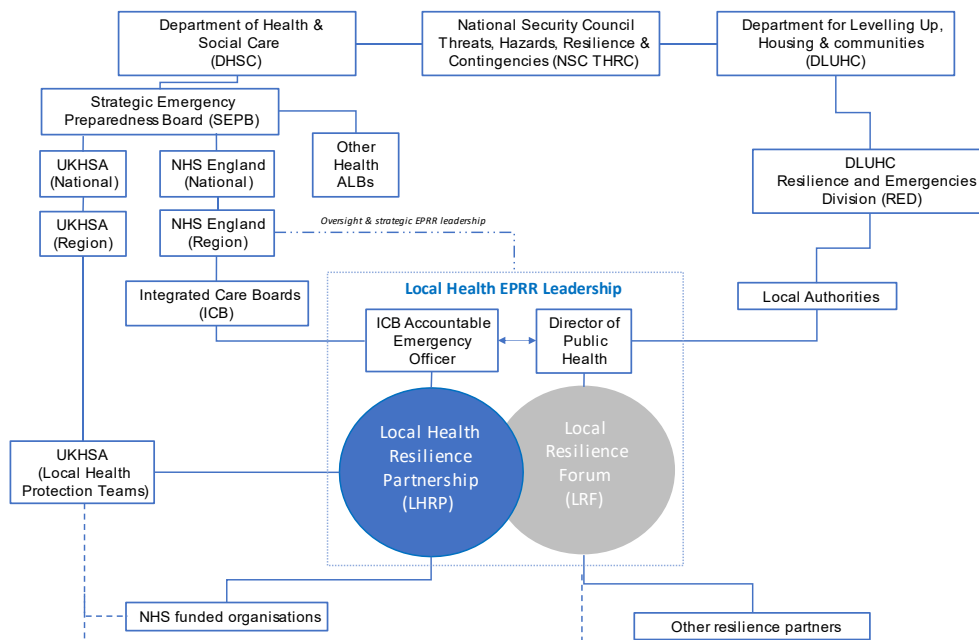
Department of Health & Social Care (DHSC)

National Security Council Threats, Hazards, Resilience & Contingencies (NSC THRC)

Department for Levelling Up, Housing & communities (DLUHC)

Strategic Emergency Preparedness Board (SEPB)

UKHSA (National)

NHS England (National)

Other Health ALBs

DLUHC Resilience and Emergencies Division (RED)

UKHSA (Region)

NHS England (Region)

Oversight & strategic EPRR leadership

Local Health EPRR Leadership

Integrated Care Boards (ICB)

Local Authorities

ICB Accountable Emergency Officer

Director of Public Health

Local Health Resilience Partnership (LHRP)

Local Resilience Forum (LRF)

UKHSA (Local Health Protection Teams)

NHS funded organisations

Other resilience partners